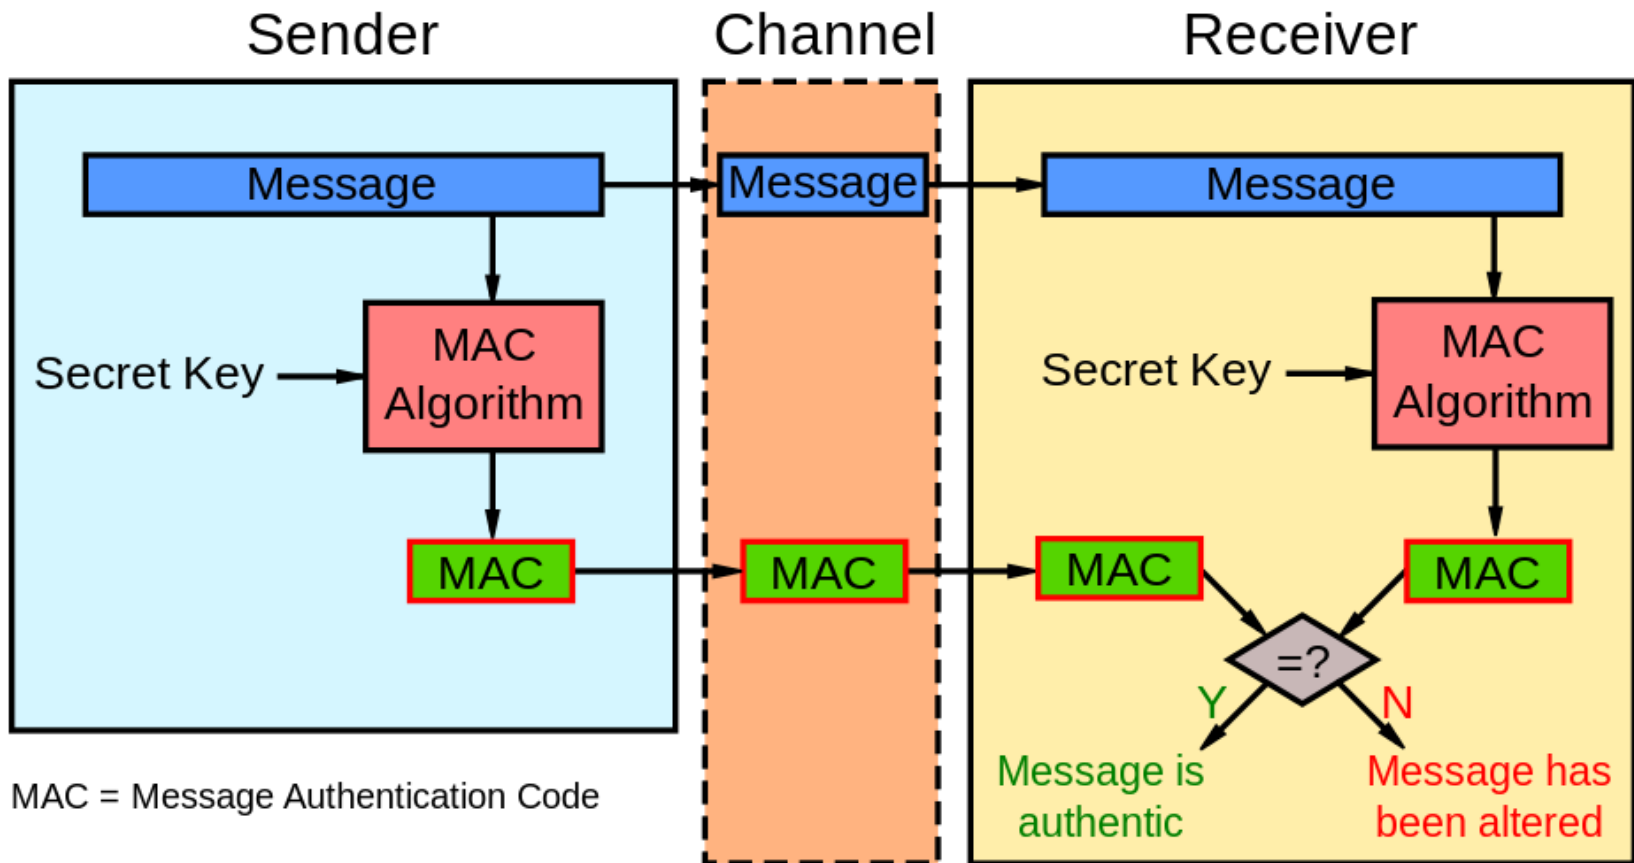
Sender

Channel

Receiver

Message

Message

Message

Secret Key

MAC Algorithm

Secret Key

MAC Algorithm

MAC

MAC

MAC

MAC

=?

Y

N

Message is authentic

Message has been altered

MAC = Message Authentication Code